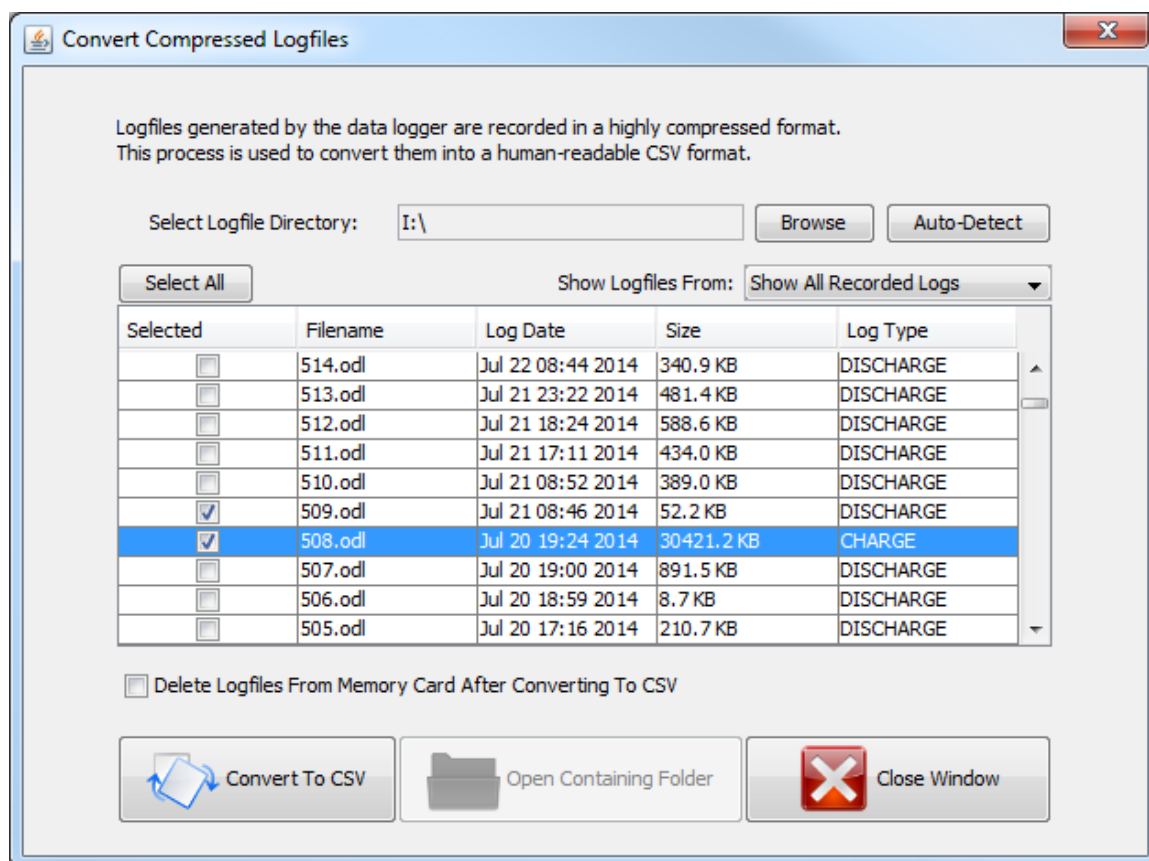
Convert Compressed Logfiles

Logfiles generated by the data logger are recorded in a highly compressed format. This process is used to convert them into a human-readable CSV format.

Select Logfile Directory: I:\ Browse Auto-Detect

Select All

Show Logfiles From: Show All Recorded Logs

| Selected | Filename | Log Date | Size | Log Type |
|---|---|---|---|---|
| ☐ | 514.odl | Jul 22 08:44 2014 | 340.9 KB | DISCHARGE |
| ☐ | 513.odl | Jul 21 23:22 2014 | 481.4 KB | DISCHARGE |
| ☐ | 512.odl | Jul 21 18:24 2014 | 588.6 KB | DISCHARGE |
| ☐ | 511.odl | Jul 21 17:11 2014 | 434.0 KB | DISCHARGE |
| ☐ | 510.odl | Jul 21 08:52 2014 | 389.0 KB | DISCHARGE |
| ☑ | 509.odl | Jul 21 08:46 2014 | 52.2 KB | DISCHARGE |
| ☑ | 508.odl | Jul 20 19:24 2014 | 30421.2 KB | CHARGE |
| ☐ | 507.odl | Jul 20 19:00 2014 | 891.5 KB | DISCHARGE |
| ☐ | 506.odl | Jul 20 18:59 2014 | 8.7 KB | DISCHARGE |
| ☐ | 505.odl | Jul 20 17:16 2014 | 210.7 KB | DISCHARGE |

Delete Logfiles From Memory Card After Converting To CSV

Convert To CSV Open Containing Folder Close Window